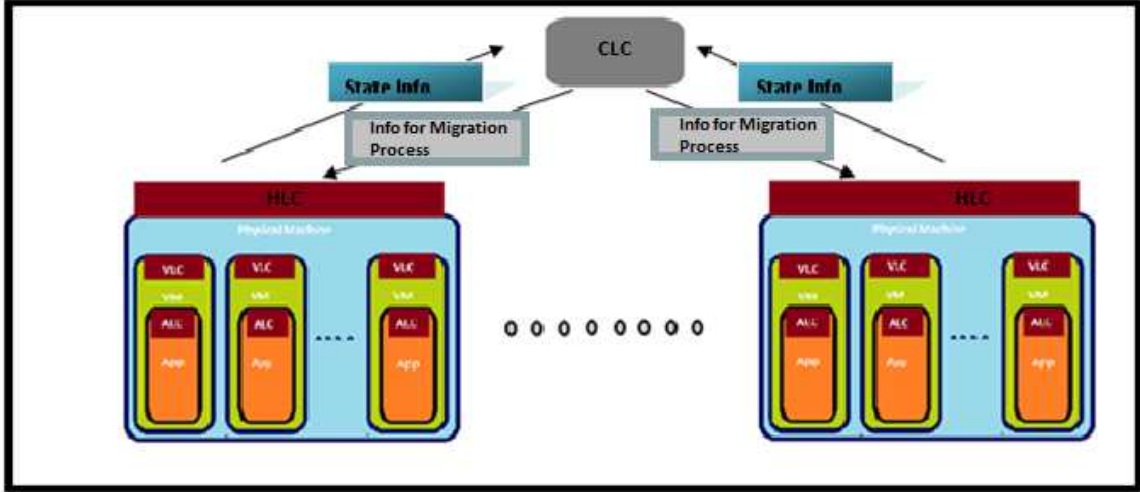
CLC

State Info

State Info

Info for Migration Process

Info for Migration Process

HLC

Physical Machine

VLC
VM
ALC
App

VLC
VM
ALC
App

VLC
VM
ALC
App

HLC

Physical Machine

VLC
VM
ALC
App

VLC
VM
ALC
App

VLC
VM
ALC
App